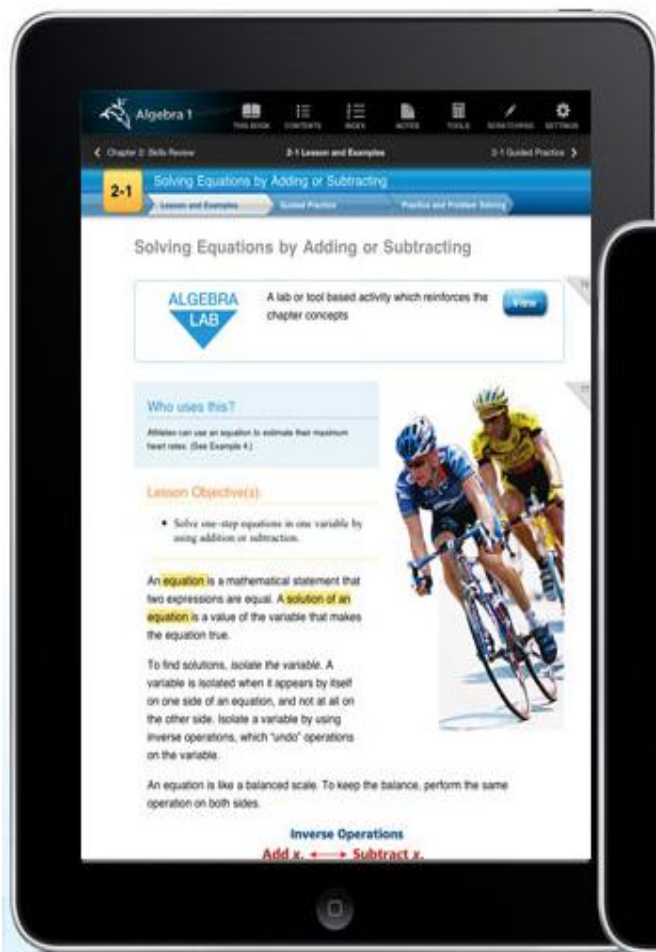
Algebra 1

THIS BOOK CONTENTS INDEX NOTES TOOLS SCRATCHPAD SETTINGS

< Chapter 2: Skills Review

2-1 Lesson and Examples

2-1 Guided Practice >

2-1

Solving Equations by Adding or Subtracting

Lesson and Examples

Guided Practice

Practice and Problem Solving

Solving Equations by Adding or Subtracting

ALGEBRA LAB

A lab or tool based activity which reinforces the chapter concepts

View

Who uses this?

Athletes can use an equation to estimate their maximum heart rates. (See Example 4.)

Lesson Objective(s)

• Solve one-step equations in one variable by using addition or subtraction.

An equation is a mathematical statement that two expressions are equal. A solution of an equation is a value of the variable that makes the equation true.

To find solutions, isolate the variable. A variable is isolated when it appears by itself on one side of an equation, and not at all on the other side. Isolate a variable by using inverse operations, which "undo" operations on the variable.

An equation is like a balanced scale. To keep the balance, perform the same operation on both sides.

Inverse Operations

Add x. ⟷ Subtract x.